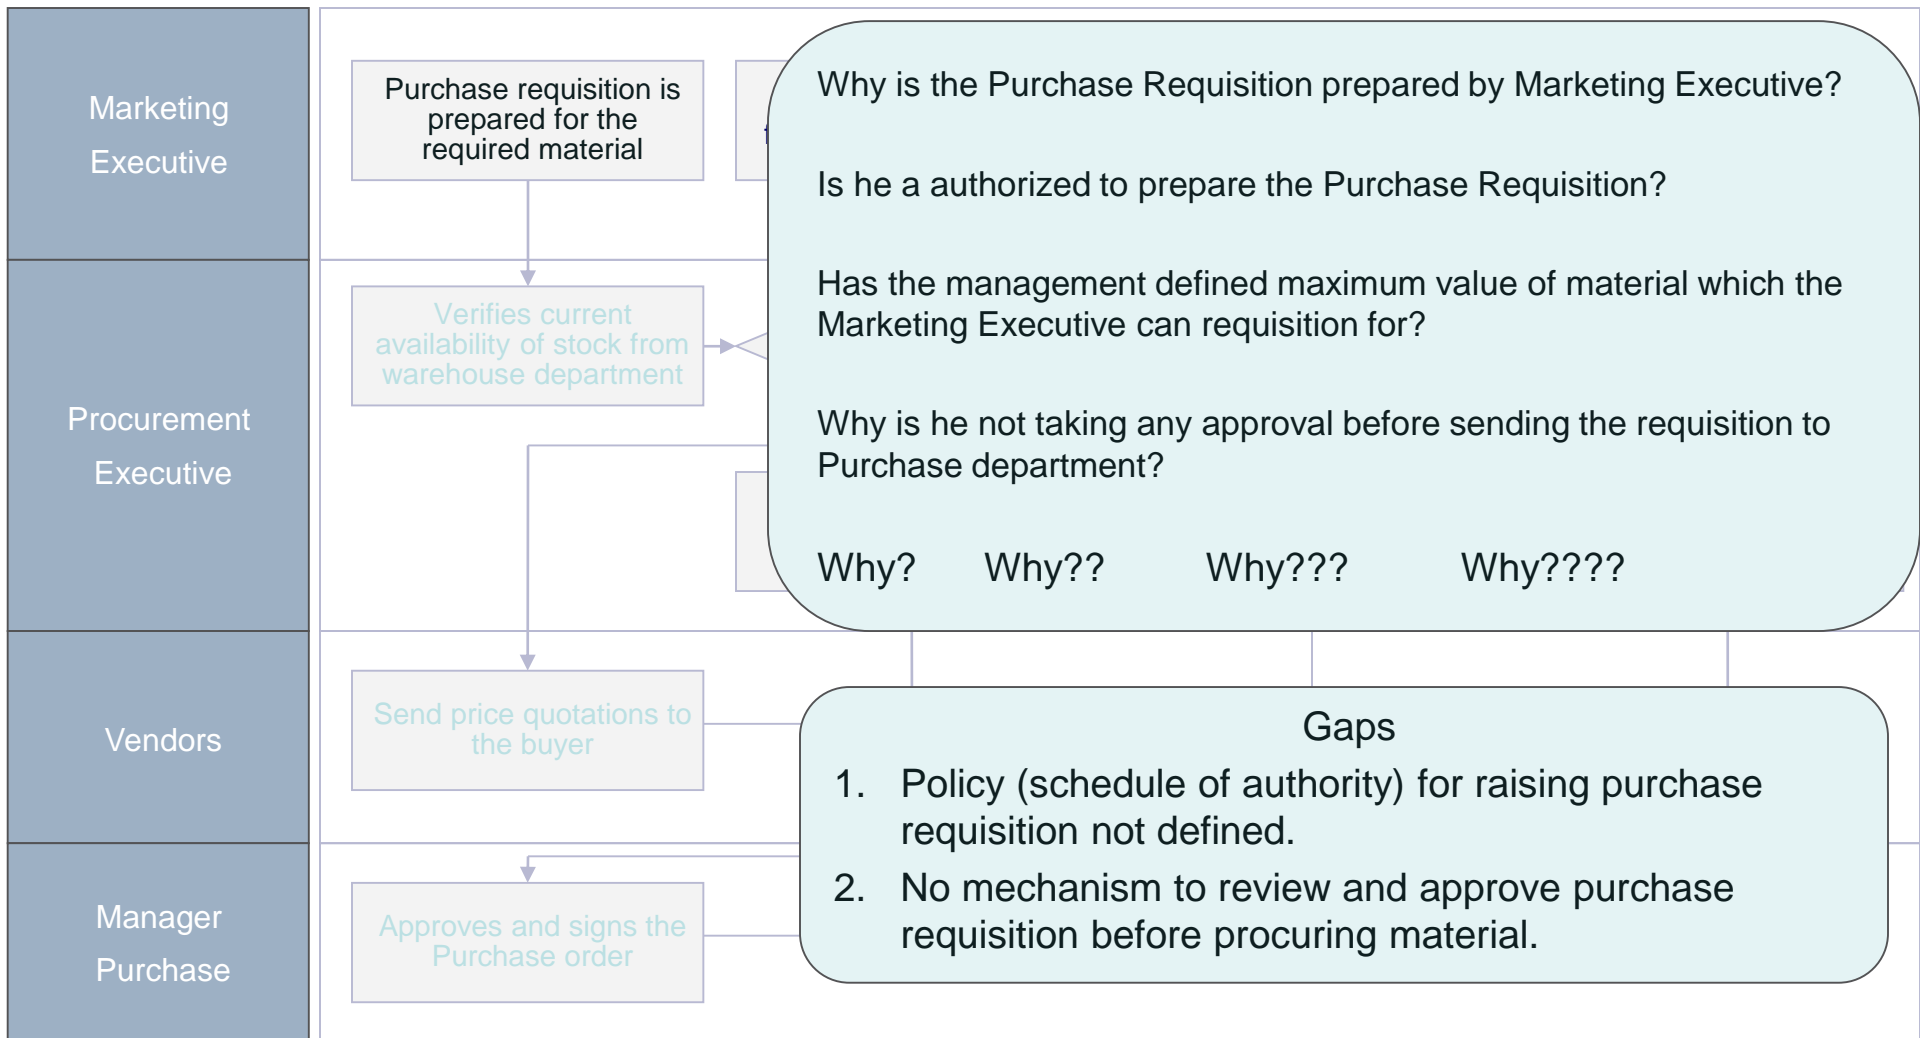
Marketing Executive

Purchase requisition is prepared for the required material

Why is the Purchase Requisition prepared by Marketing Executive?

Is he a authorized to prepare the Purchase Requisition?

Has the management defined maximum value of material which the Marketing Executive can requisition for?

Why is he not taking any approval before sending the requisition to Purchase department?

Why? Why?? Why??? Why????

Procurement Executive

Verifies current availability of stock from warehouse department

Vendors

Send price quotations to the buyer

Gaps

1. Policy (schedule of authority) for raising purchase requisition not defined.
2. No mechanism to review and approve purchase requisition before procuring material.

Manager Purchase

Approves and signs the Purchase order